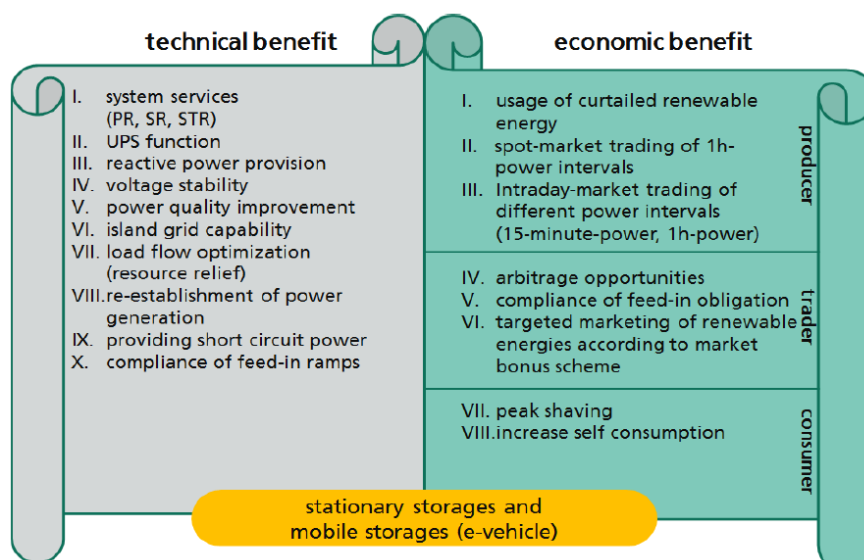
technical benefit

I. system services (PR, SR, STR)
II. UPS function
III. reactive power provision
IV. voltage stability
V. power quality improvement
VI. island grid capability
VII. load flow optimization (resource relief)
VIII. re-establishment of power generation
IX. providing short circuit power
X. compliance of feed-in ramps

economic benefit

producer

I. usage of curtailed renewable energy
II. spot-market trading of 1h-power intervals
III. Intraday-market trading of different power intervals (15-minute-power, 1h-power)

trader

IV. arbitrage opportunities
V. compliance of feed-in obligation
VI. targeted marketing of renewable energies according to market bonus scheme

consumer

VII. peak shaving
VIII. increase self consumption

stationary storages and mobile storages (e-vehicle)